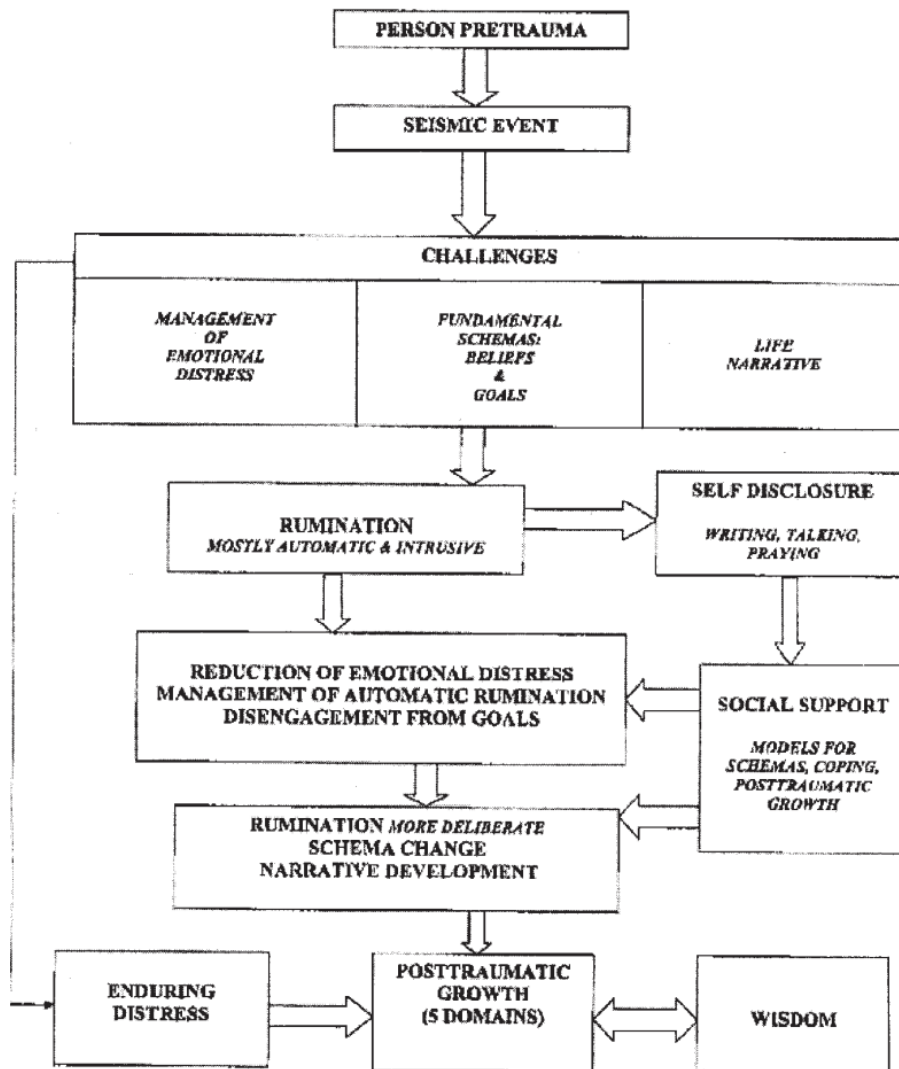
PERSON PRETRAUMA

SEISMIC EVENT

CHALLENGES

MANAGEMENT OF EMOTIONAL DISTRESS

FUNDAMENTAL SCHEMAS: BELIEFS & GOALS

LIFE NARRATIVE

RUMINATION
MOSTLY AUTOMATIC & INTRUSIVE

SELF DISCLOSURE
WRITING, TALKING, PRAYING

REDUCTION OF EMOTIONAL DISTRESS
MANAGEMENT OF AUTOMATIC RUMINATION
DISENGAGEMENT FROM GOALS

SOCIAL SUPPORT
MODELS FOR SCHEMAS, COPING, POSTTRAUMATIC GROWTH

RUMINATION MORE DELIBERATE
SCHEMA CHANGE
NARRATIVE DEVELOPMENT

ENDURING DISTRESS

POSTTRAUMATIC GROWTH (5 DOMAINS)

WISDOM